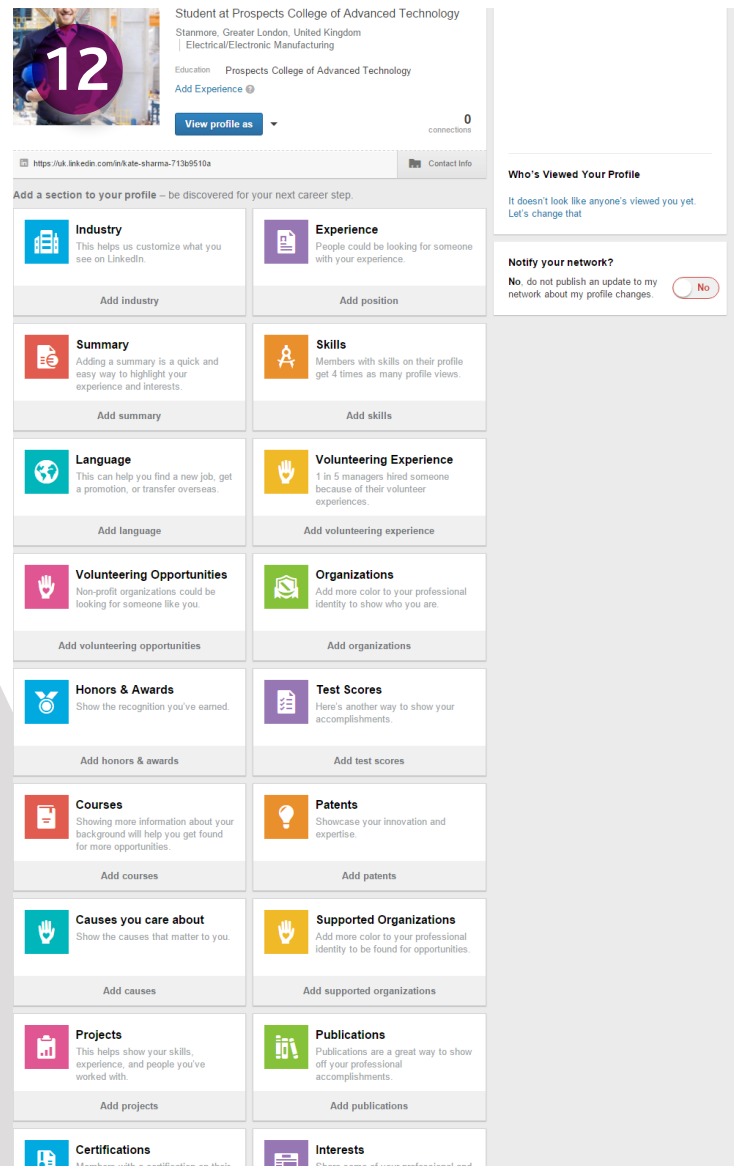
12

Student at Prospects College of Advanced Technology

Stanmore, Greater London, United Kingdom | Electrical/Electronic Manufacturing

Education Prospects College of Advanced Technology

Add Experience

View profile as

0 connections

https://uk.linkedin.com/in/kate-sharma-713b9510a

Contact Info

Who's Viewed Your Profile

It doesn't look like anyone's viewed you yet. Let's change that

Notify your network?

No, do not publish an update to my network about my profile changes.

No

Add a section to your profile – be discovered for your next career step.

Industry
This helps us customize what you see on LinkedIn.
Add industry

Experience
People could be looking for someone with your experience.
Add position

Summary
Adding a summary is a quick and easy way to highlight your experience and interests.
Add summary

Skills
Members with skills on their profile get 4 times as many profile views.
Add skills

Language
This can help you find a new job, get a promotion, or transfer overseas.
Add language

Volunteering Experience
1 in 5 managers hired someone because of their volunteer experiences.
Add volunteering experience

Volunteering Opportunities
Non-profit organizations could be looking for someone like you.
Add volunteering opportunities

Organizations
Add more color to your professional identity to show who you are.
Add organizations

Honors & Awards
Show the recognition you've earned.
Add honors & awards

Test Scores
Here's another way to show your accomplishments.
Add test scores

Courses
Showing more information about your background will help you get found for more opportunities.
Add courses

Patents
Showcase your innovation and expertise.
Add patents

Causes you care about
Show the causes that matter to you.
Add causes

Supported Organizations
Add more color to your professional identity to be found for opportunities.
Add supported organizations

Projects
This helps show your skills, experience, and people you've worked with.
Add projects

Publications
Publications are a great way to show off your professional accomplishments.
Add publications

Certifications
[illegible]

Interests
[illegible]